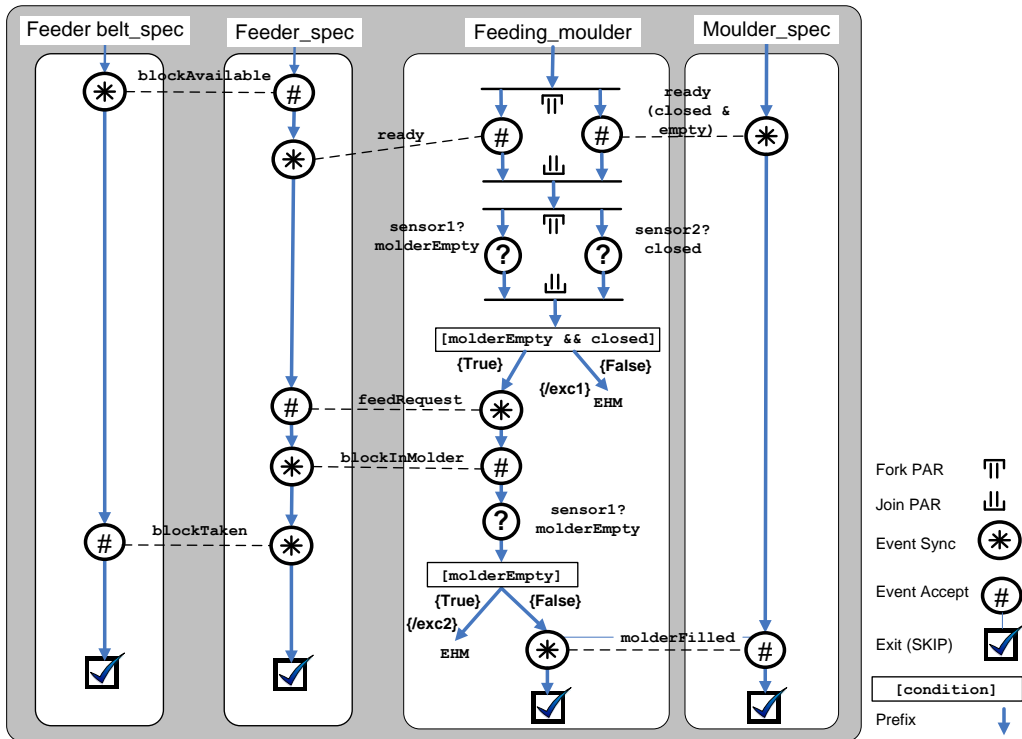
Feeder belt_spec

Feeder_spec

Feeding_moulder

Moulder_spec

blockAvailable

ready

ready (closed & empty)

sensor1? molderEmpty

sensor2? closed

[molderEmpty && closed]

{True}

{False}

{/exc1}

EHM

feedRequest

blockInMolder

sensor1? molderEmpty

blockTaken

[molderEmpty]

{True}

{False}

{/exc2}

EHM

molderFilled

Fork PAR

Join PAR

Event Sync

Event Accept

Exit (SKIP)

[condition]

Prefix